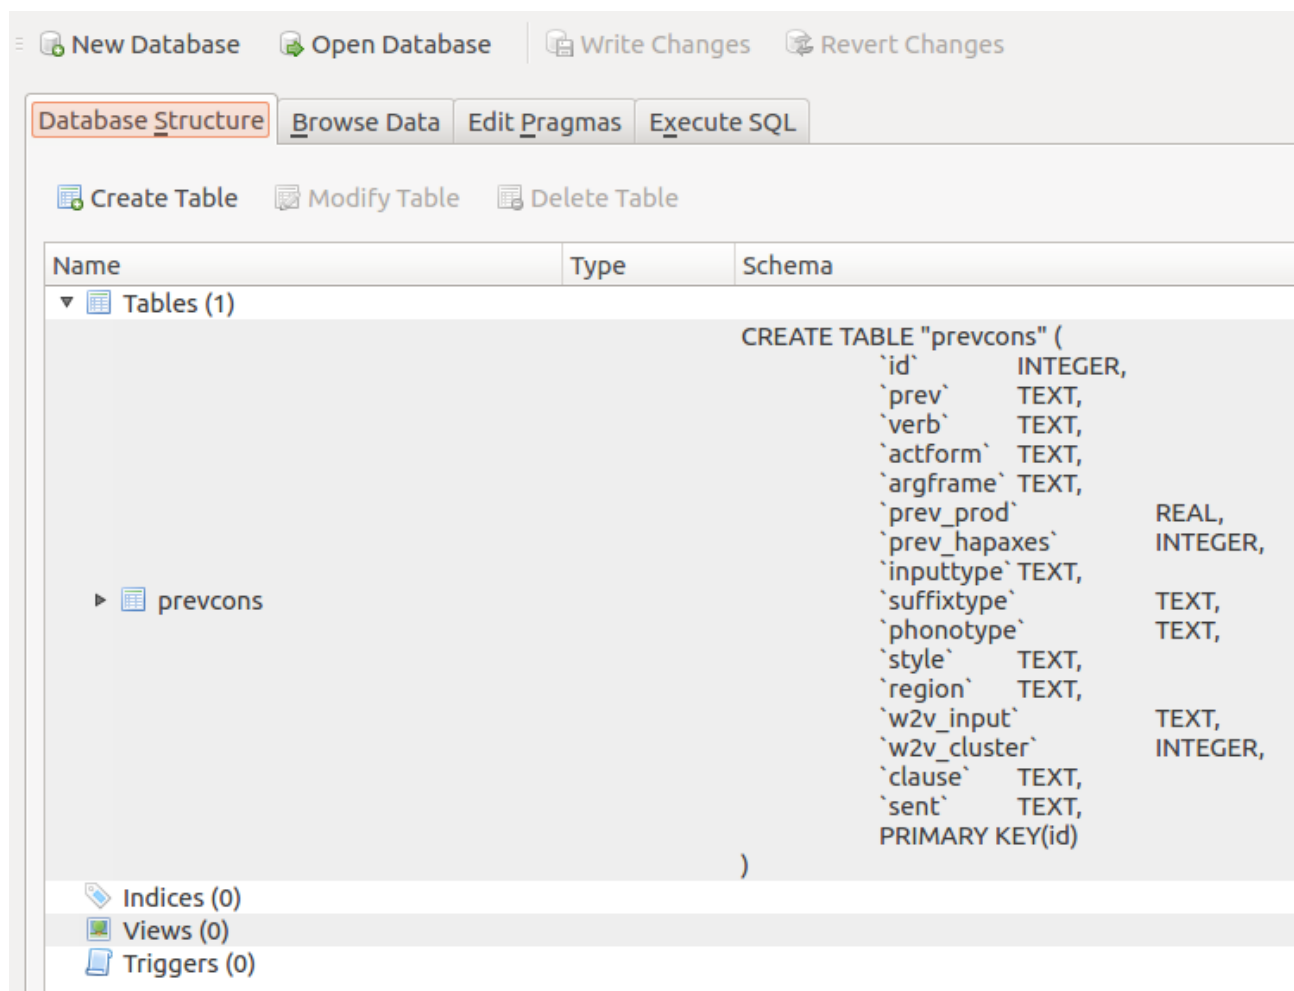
New Database Open Database Write Changes Revert Changes

Database Structure Browse Data Edit Pragmas Execute SQL

Create Table Modify Table Delete Table

| Name | Type | Schema |
|---|---|---|
| Tables (1) | | |
| prevcons | | CREATE TABLE "prevcons" ( `id` INTEGER, `prev` TEXT, `verb` TEXT, `actform` TEXT, `argframe` TEXT, `prev_prod` REAL, `prev_hapaxes` INTEGER, `inputtype` TEXT, `suffixtype` TEXT, `phonotype` TEXT, `style` TEXT, `region` TEXT, `w2v_input` TEXT, `w2v_cluster` INTEGER, `clause` TEXT, `sent` TEXT, PRIMARY KEY(id) ) |
| Indices (0) | | |
| Views (0) | | |
| Triggers (0) | | |